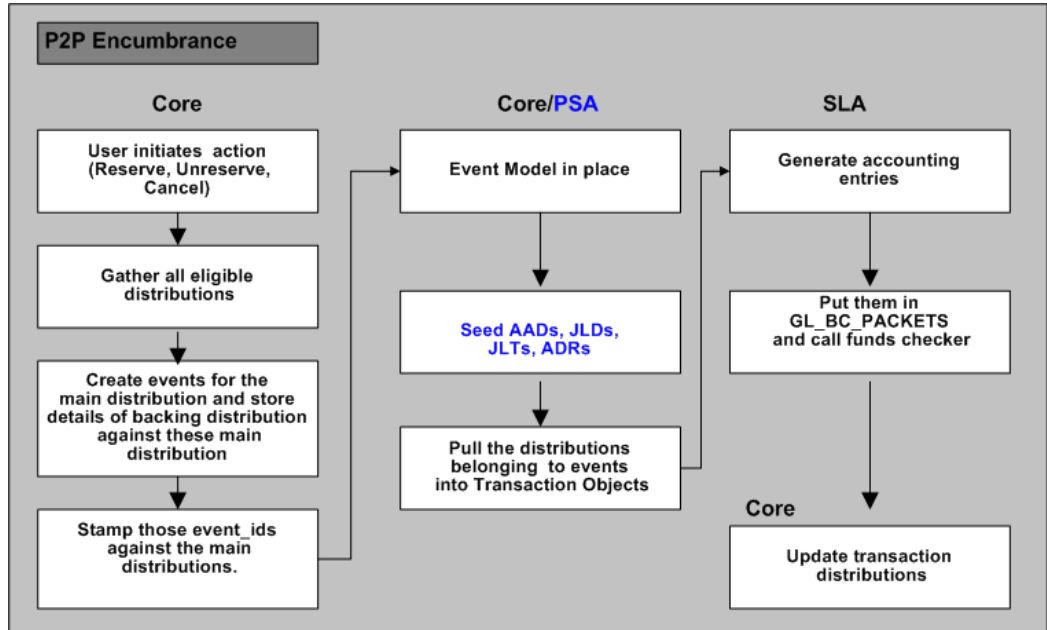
P2P Encumbrance

Core

User initiates action (Reserve, Unreserve, Cancel)

Gather all eligible distributions

Create events for the main distribution and store details of backing distribution against these main distribution

Stamp those event_ids against the main distributions.

Core/PSA

Event Model in place

Seed AADs, JLDs, JLTs, ADRs

Pull the distributions belonging to events into Transaction Objects

SLA

Generate accounting entries

Put them in GL_BC_PACKETS and call funds checker

Core

Update transaction distributions